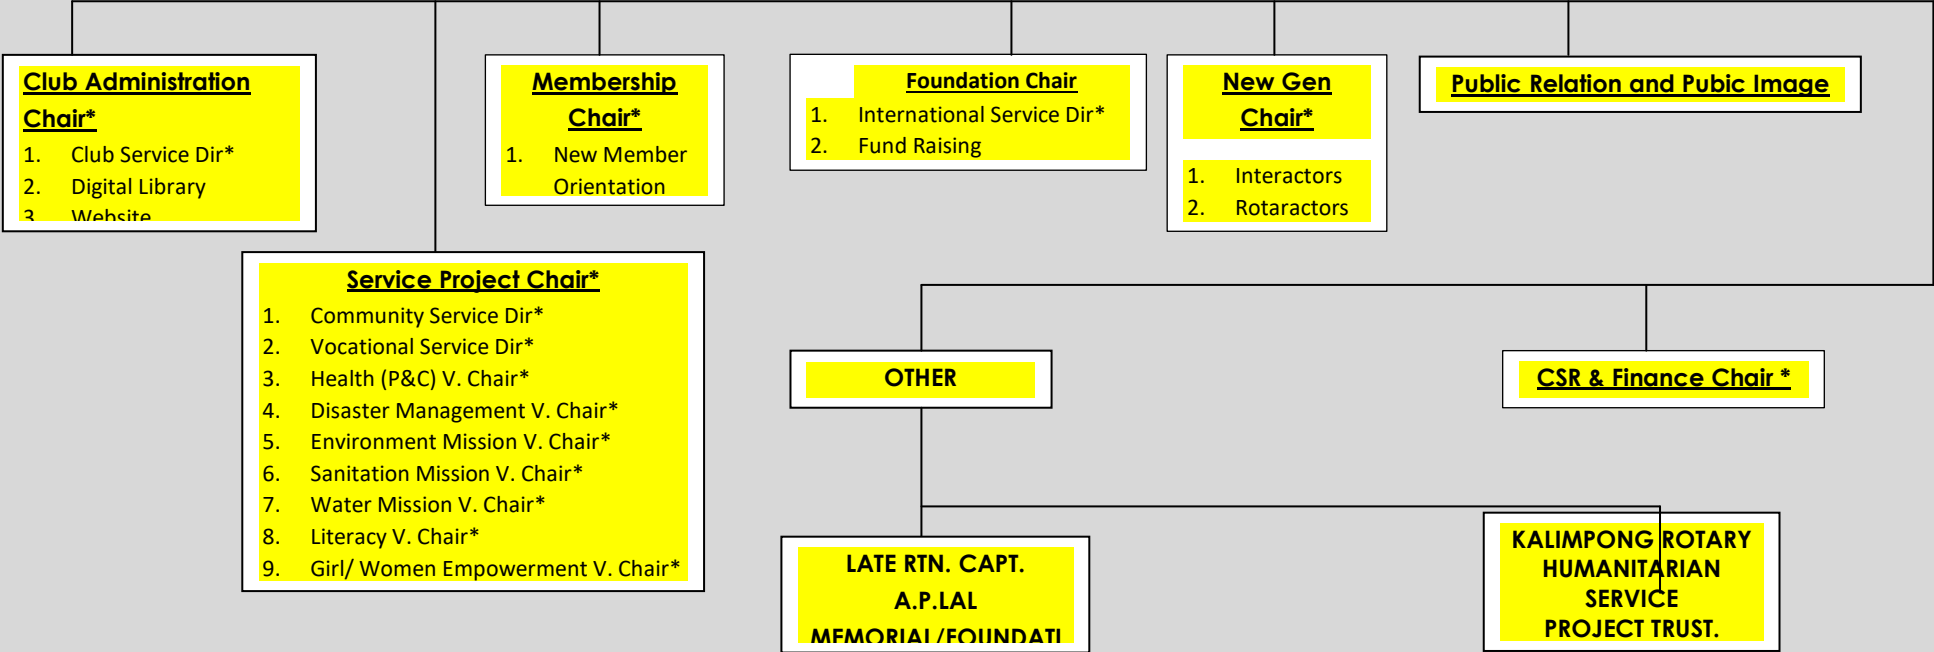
Club Administration Chair*
1. Club Service Dir*
2. Digital Library
3. Website

Membership Chair*
1. New Member Orientation

Foundation Chair
1. International Service Dir*
2. Fund Raising

New Gen Chair*
1. Interactors
2. Rotaractors

Public Relation and Pubic Image

Service Project Chair*
1. Community Service Dir*
2. Vocational Service Dir*
3. Health (P&C) V. Chair*
4. Disaster Management V. Chair*
5. Environment Mission V. Chair*
6. Sanitation Mission V. Chair*
7. Water Mission V. Chair*
8. Literacy V. Chair*
9. Girl/ Women Empowerment V. Chair*

OTHER

CSR & Finance Chair *

LATE RTN. CAPT. A.P.LAL MEMORIAL/FOUNDATI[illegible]

KALIMPONG ROTARY HUMANITARIAN SERVICE PROJECT TRUST.